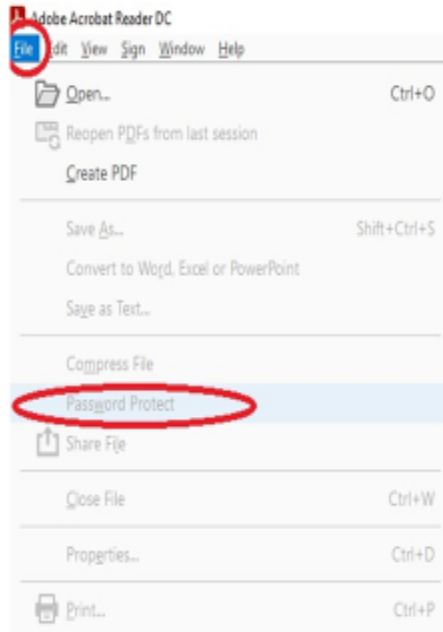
Adobe Acrobat Reader DC

File Edit View Sign Window Help

Open... Ctrl+O

Reopen PDFs from last session

Create PDF

Save As... Shift+Ctrl+S

Convert to Word, Excel or PowerPoint

Save as Text...

Compress File

Password Protect

Share File

Close File Ctrl+W

Properties... Ctrl+D

Print... Ctrl+P